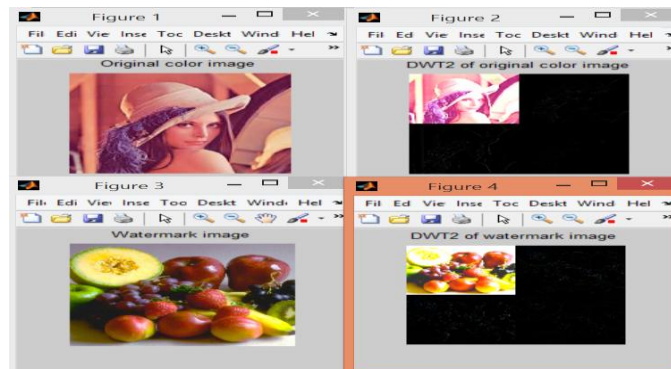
Figure 1

Fil Edi Vie Inse Toc Deskt Wind Hel

Original color image

Figure 2

Fil Edi Vie Inse Toc Deskt Wind Hel

DWT2 of original color image

Figure 3

Fil Edi Vie Inse Too Deskt Windo Hel

Watermark image

Figure 4

Fil Ed Vie Inse Toc Deskt Wind Hel

DWT2 of watermark image